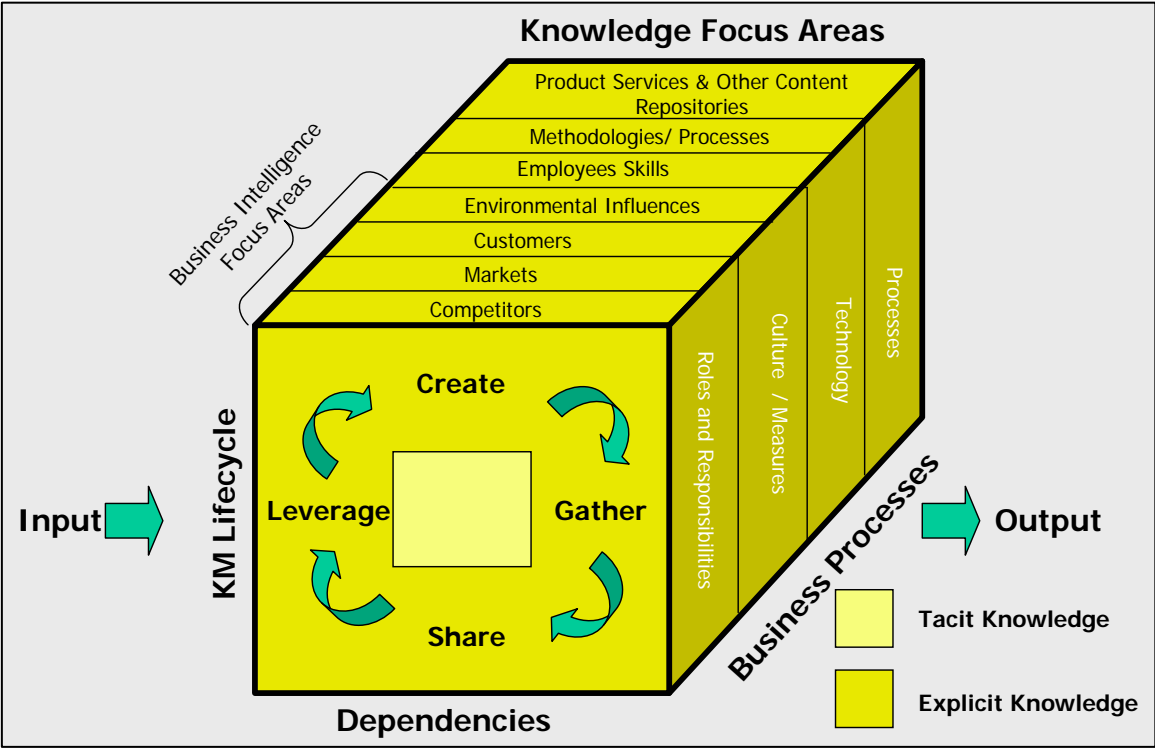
Knowledge Focus Areas

Product Services & Other Content Repositories

Methodologies/ Processes

Employees Skills

Environmental Influences

Customers

Markets

Competitors

Business Intelligence Focus Areas

Create

Gather

Share

Leverage

KM Lifecycle

Input

Roles and Responsibilities

Culture / Measures

Technology

Processes

Business Processes

Output

Tacit Knowledge

Explicit Knowledge

Dependencies